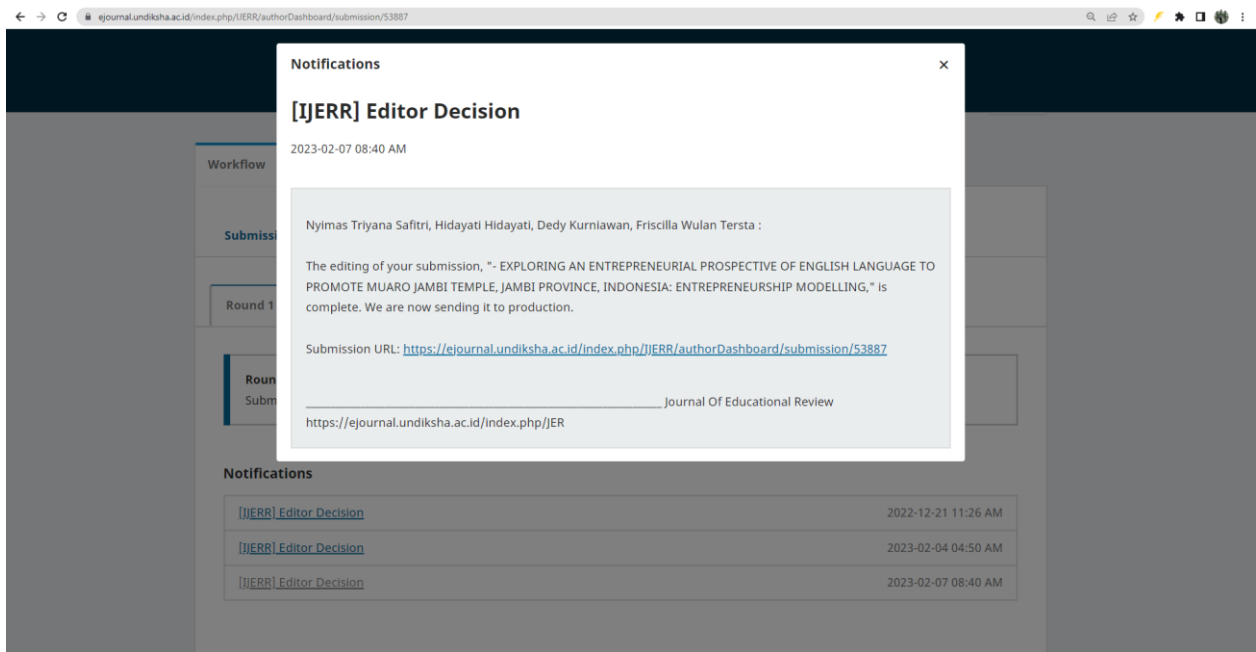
ejournal.undiksha.ac.id/index.php/IJERR/authorDashboard/submission/53887

Notifications ×

[IJERR] Editor Decision

2023-02-07 08:40 AM

Nyimas Triyana Safitri, Hidayati Hidayati, Dedy Kurniawan, Friscilla Wulan Tersta :

The editing of your submission, "- EXPLORING AN ENTREPRENEURIAL PROSPECTIVE OF ENGLISH LANGUAGE TO PROMOTE MUARO JAMBI TEMPLE, JAMBI PROVINCE, INDONESIA: ENTREPRENEURSHIP MODELLING," is complete. We are now sending it to production.

Submission URL: https://ejournal.undiksha.ac.id/index.php/IJERR/authorDashboard/submission/53887

________________________________________ Journal Of Educational Review
https://ejournal.undiksha.ac.id/index.php/JER

Workflow

Submissi

Round 1

Roun
Subm

Notifications

| | |
|---|---|
| [IJERR] Editor Decision | 2022-12-21 11:26 AM |
| [IJERR] Editor Decision | 2023-02-04 04:50 AM |
| [IJERR] Editor Decision | 2023-02-07 08:40 AM |